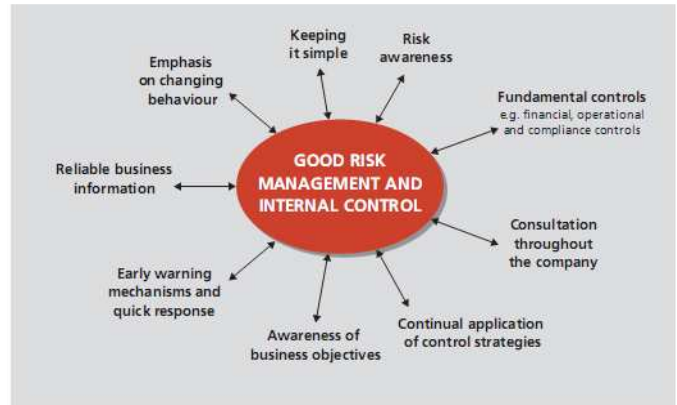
Keeping it simple

Risk awareness

Emphasis on changing behaviour

Fundamental controls
e.g. financial, operational and compliance controls

Reliable business information

GOOD RISK MANAGEMENT AND INTERNAL CONTROL

Consultation throughout the company

Early warning mechanisms and quick response

Awareness of business objectives

Continual application of control strategies